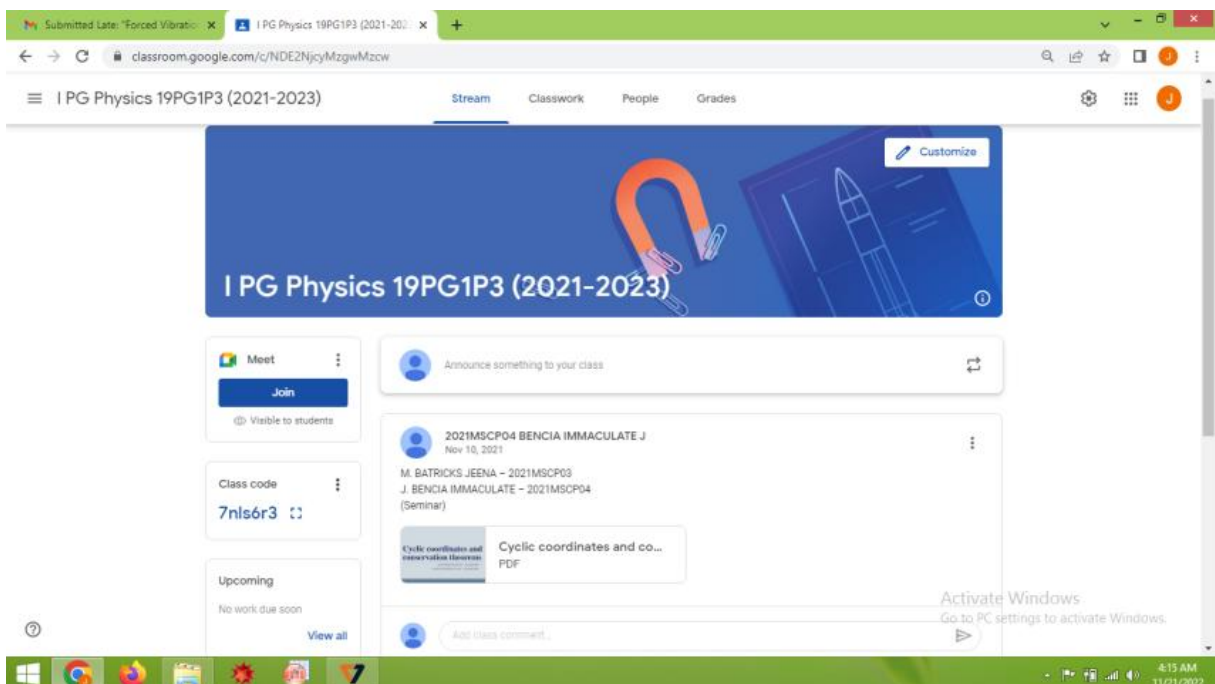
Submitted Late: "Forced Vibratio ×
I PG Physics 19PG1P3 (2021-202 ×
+

classroom.google.com/c/NDE2NjcyMzgwMzcw

I PG Physics 19PG1P3 (2021-2023)
Stream
Classwork
People
Grades

Customize

I PG Physics 19PG1P3 (2021-2023)

Meet
Join
Visible to students

Class code
7nls6r3

Upcoming
No work due soon
View all

Announce something to your class

2021MSCP04 BENCIA IMMACULATE J
Nov 10, 2021

M. BATRICKS JEENA – 2021MSCP03
J. BENCIA IMMACULATE – 2021MSCP04
(Seminar)

Cyclic coordinates and conservation theorem

Cyclic coordinates and co...
PDF

Add class comment...

Activate Windows
Go to PC settings to activate Windows.

4:15 AM
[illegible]